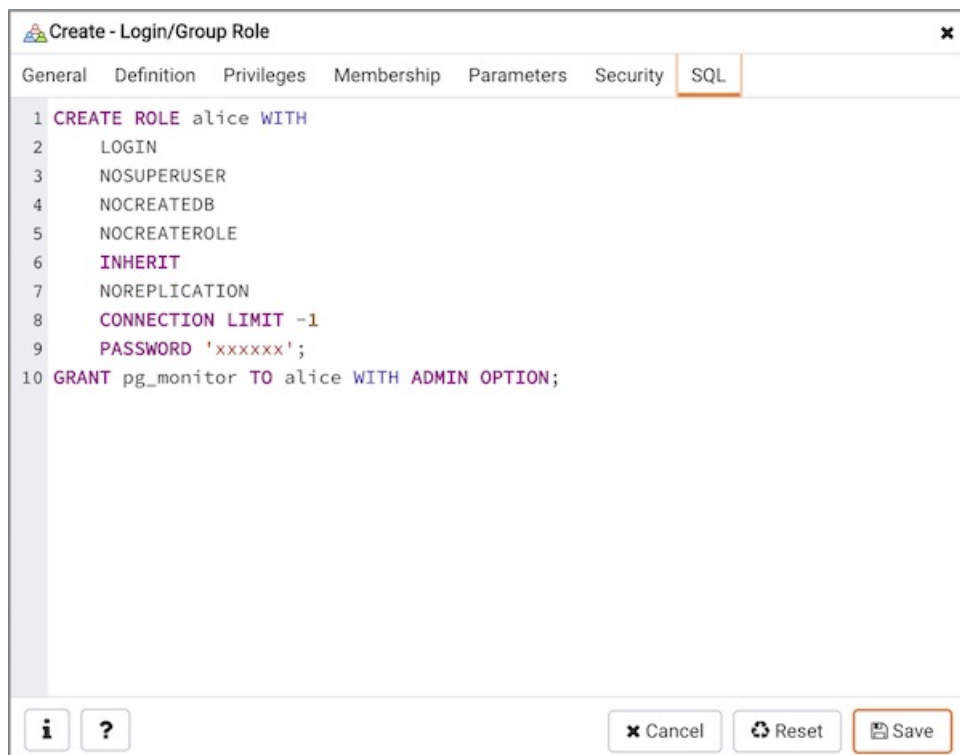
Create - Login/Group Role

General Definition Privileges Membership Parameters Security SQL

1 CREATE ROLE alice WITH
2 LOGIN
3 NOSUPERUSER
4 NOCREATEDB
5 NOCREATEROLE
6 INHERIT
7 NOREPLICATION
8 CONNECTION LIMIT -1
9 PASSWORD 'xxxxxx';
10 GRANT pg_monitor TO alice WITH ADMIN OPTION;

i ? Cancel Reset Save